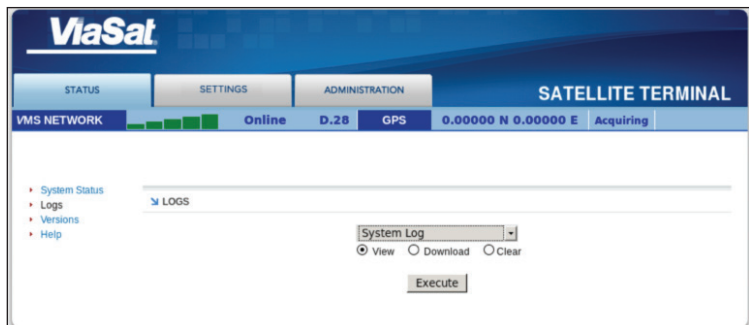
ViaSat

STATUS | SETTINGS | ADMINISTRATION

SATELLITE TERMINAL

VMS NETWORK Online D.28 GPS 0.00000 N 0.00000 E Acquiring

System Status
Logs
Versions
Help

LOGS

System Log

View Download Clear

Execute